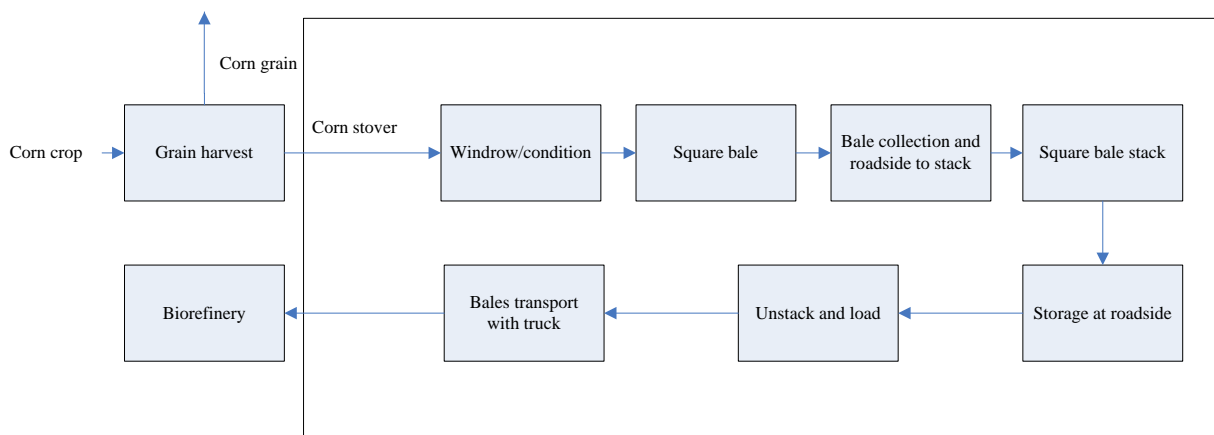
Corn grain

Corn crop

Grain harvest

Corn stover

Windrow/condition

Square bale

Bale collection and roadside to stack

Square bale stack

Storage at roadside

Unstack and load

Bales transport with truck

Biorefinery